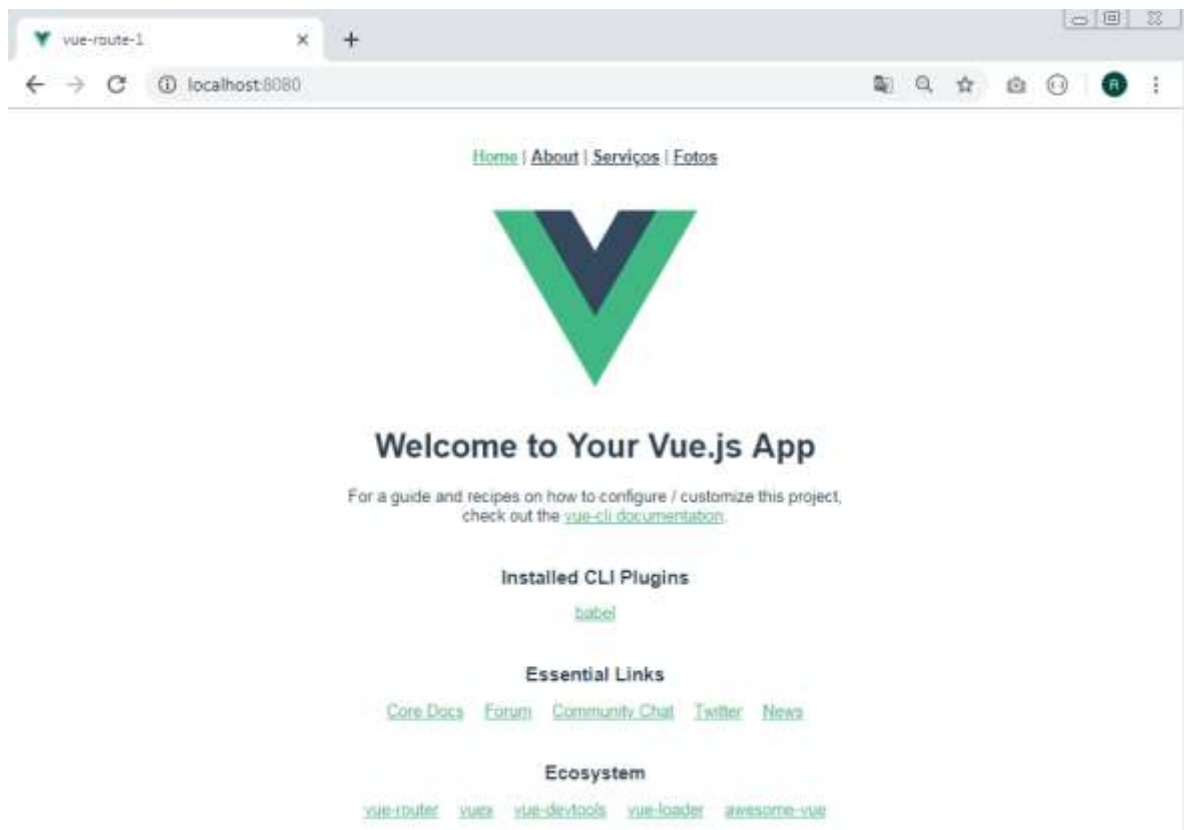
vue-route-1 ×
+
localhost:8080

Home | About | Serviços | Fotos

Welcome to Your Vue.js App

For a guide and recipes on how to configure / customize this project, check out the vue-cli documentation.

Installed CLI Plugins

babel

Essential Links

Core Docs Forum Community Chat Twitter News

Ecosystem

vue-router vuex vue-devtools vue-loader awesome-vue